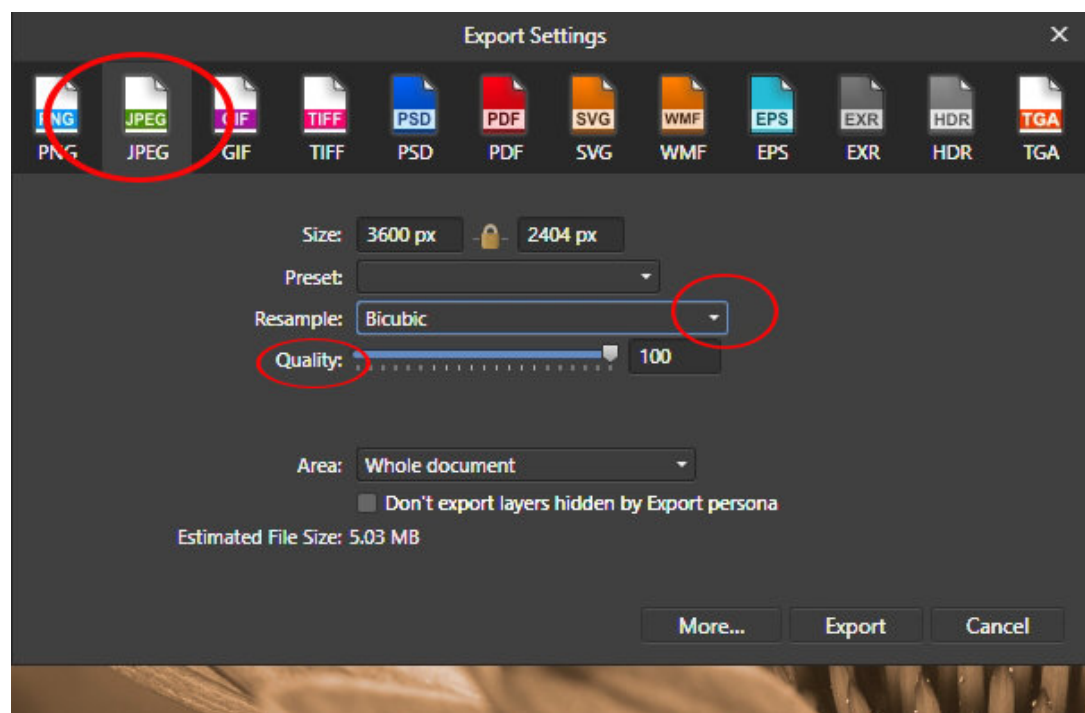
Export Settings
×

PNG PNG
JPEG JPEG
GIF GIF
TIFF TIFF
PSD PSD
PDF PDF
SVG SVG
WMF WMF
EPS EPS
EXR EXR
HDR HDR
TGA TGA

Size: 3600 px 2404 px
Preset:
Resample: Bicubic
Quality: 100

Area: Whole document
Don't export layers hidden by Export persona
Estimated File Size: 5.03 MB

More... Export Cancel